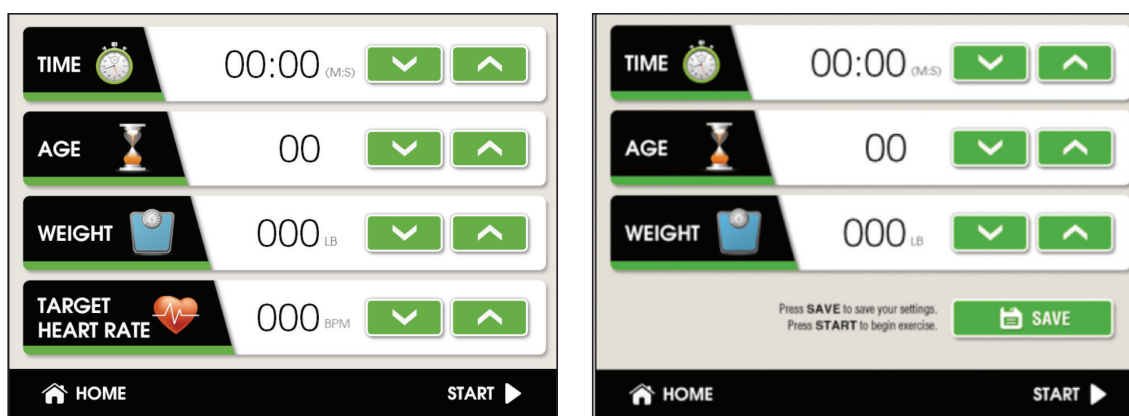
TIME 00:00 (M:S)

AGE 00

WEIGHT 000 LB

TARGET HEART RATE 000 BPM

HOME START

TIME 00:00 (M:S)

AGE 00

WEIGHT 000 LB

Press SAVE to save your settings.
Press START to begin exercise.

SAVE

HOME START